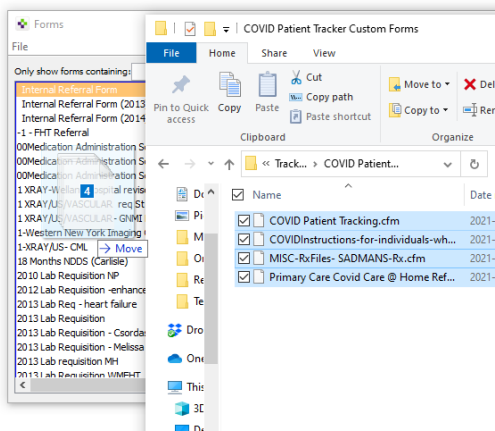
Forms
File
Only show forms containing:
Internal Referral Form
Internal Referral Form (2013
Internal Referral Form (2014
-1 - FHT Referral
00Medication Administration S
00Medication Administration S
00Medication Administration S
1 XRAY-Wellan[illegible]spital revis
1 XRAY/US/VASCULAR req St
1 XRAY/US/VASCULAR - GNMI
1-Western New York Imaging
1-XRAY/US- CML
18 Months NDDS (Carlisle)
2010 Lab Requisition NP
2012 Lab Requisition -enhance
2013 Lab Req - heart failure
2013 Lab Requisition - Csordas
2013 Lab Requisition - Melissa
2013 Lab requisition MH
2013 Lab Requisition WMFHT
4
→ Move

COVID Patient Tracker Custom Forms
File Home Share View
Pin to Quick access
Copy
Paste
Cut
Copy path
Paste shortcut
Clipboard
Move to
Copy to
Del
Ren
Organize
« Track... › COVID Patient...
Name
Date
COVID Patient Tracking.cfm 2021-
COVIDInstructions-for-individuals-wh... 2021-
MISC-RxFiles- SADMANS-Rx.cfm 2021-
Primary Care Covid Care @ Home Ref... 2021-
Do
Pi
M
O
Re
Te
Dro
One
This
3D
De